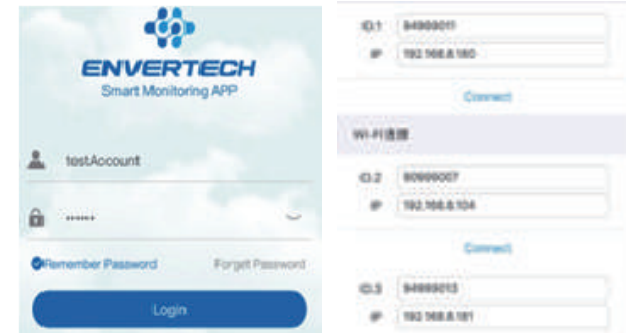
ENVERTECH
Smart Monitoring APP

testAccount

••••••

Remember Password

Forget Password

Login

ID:1 94989011
IP 192.168.8.180

Connect

Wi-Fi连接

ID:2 90999007
IP 192.168.8.104

Connect

ID:3 94989013
IP 192.168.8.181